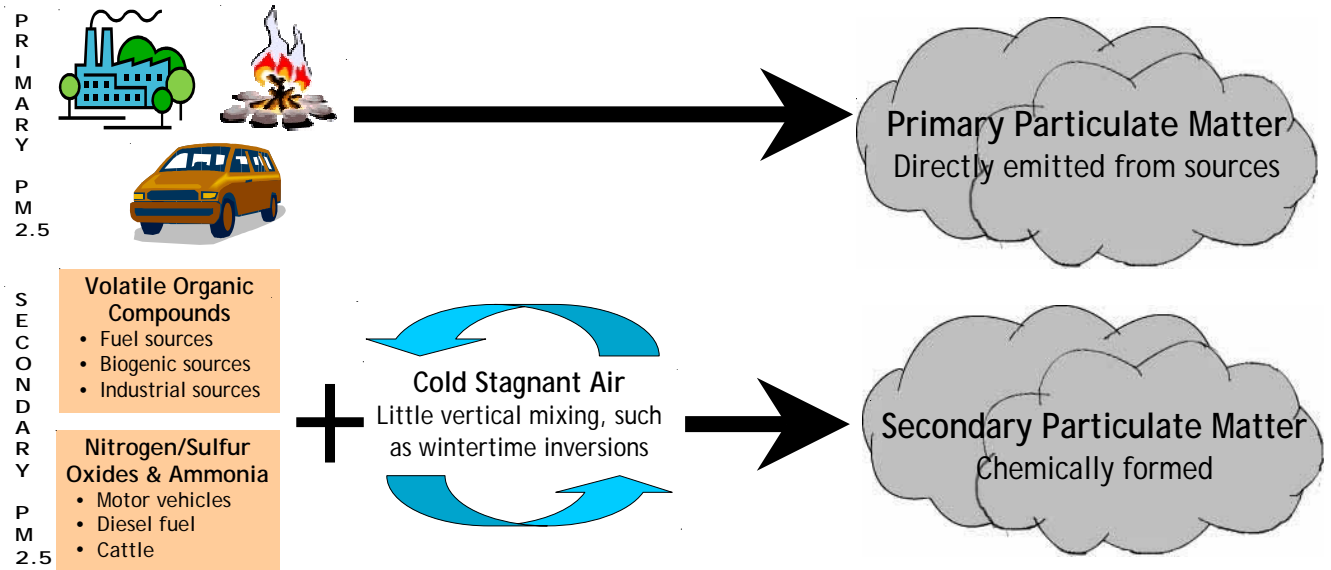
PRIMARY PM2.5

Primary Particulate Matter
Directly emitted from sources

SECONDARY PM2.5

Volatile Organic Compounds
• Fuel sources
• Biogenic sources
• Industrial sources

Nitrogen/Sulfur Oxides & Ammonia
• Motor vehicles
• Diesel fuel
• Cattle

+

Cold Stagnant Air
Little vertical mixing, such as wintertime inversions

Secondary Particulate Matter
Chemically formed